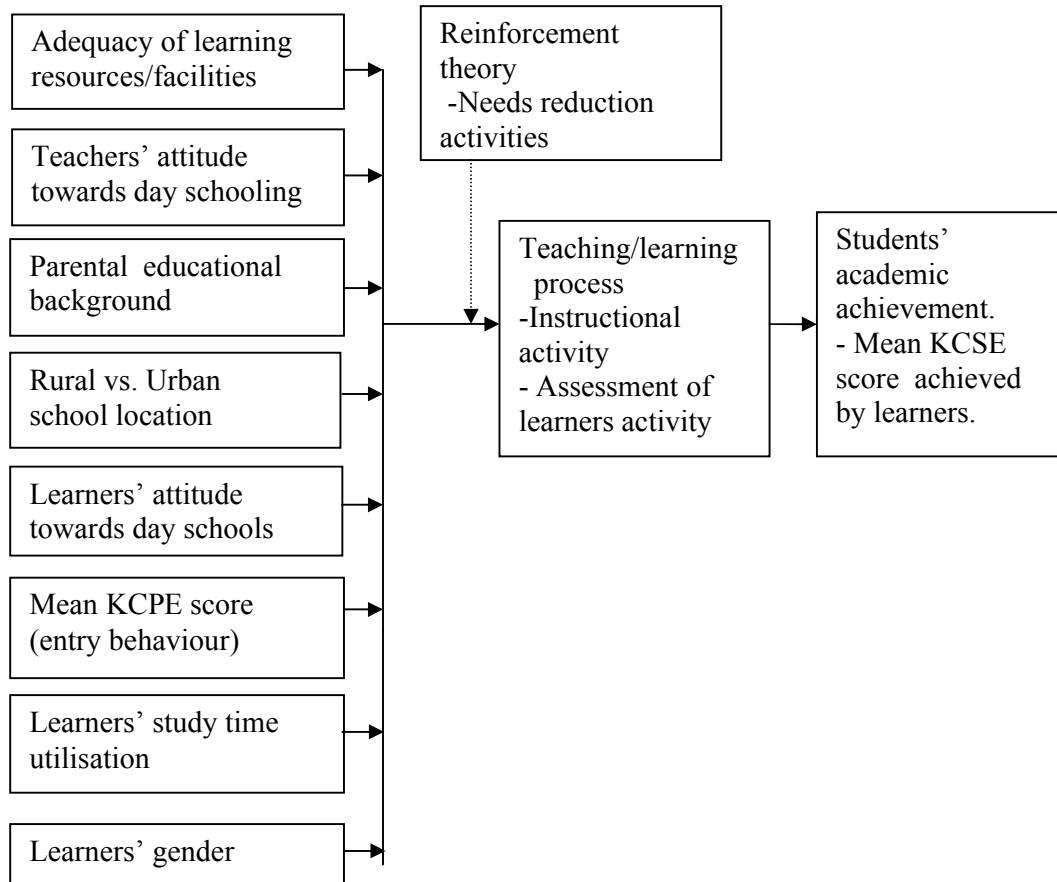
Adequacy of learning resources/facilities

Teachers' attitude towards day schooling

Parental educational background

Rural vs. Urban school location

Learners' attitude towards day schools

Mean KCPE score (entry behaviour)

Learners' study time utilisation

Learners' gender

Reinforcement theory
-Needs reduction activities

Teaching/learning process
-Instructional activity
- Assessment of learners activity

Students' academic achievement.
- Mean KCSE score achieved by learners.